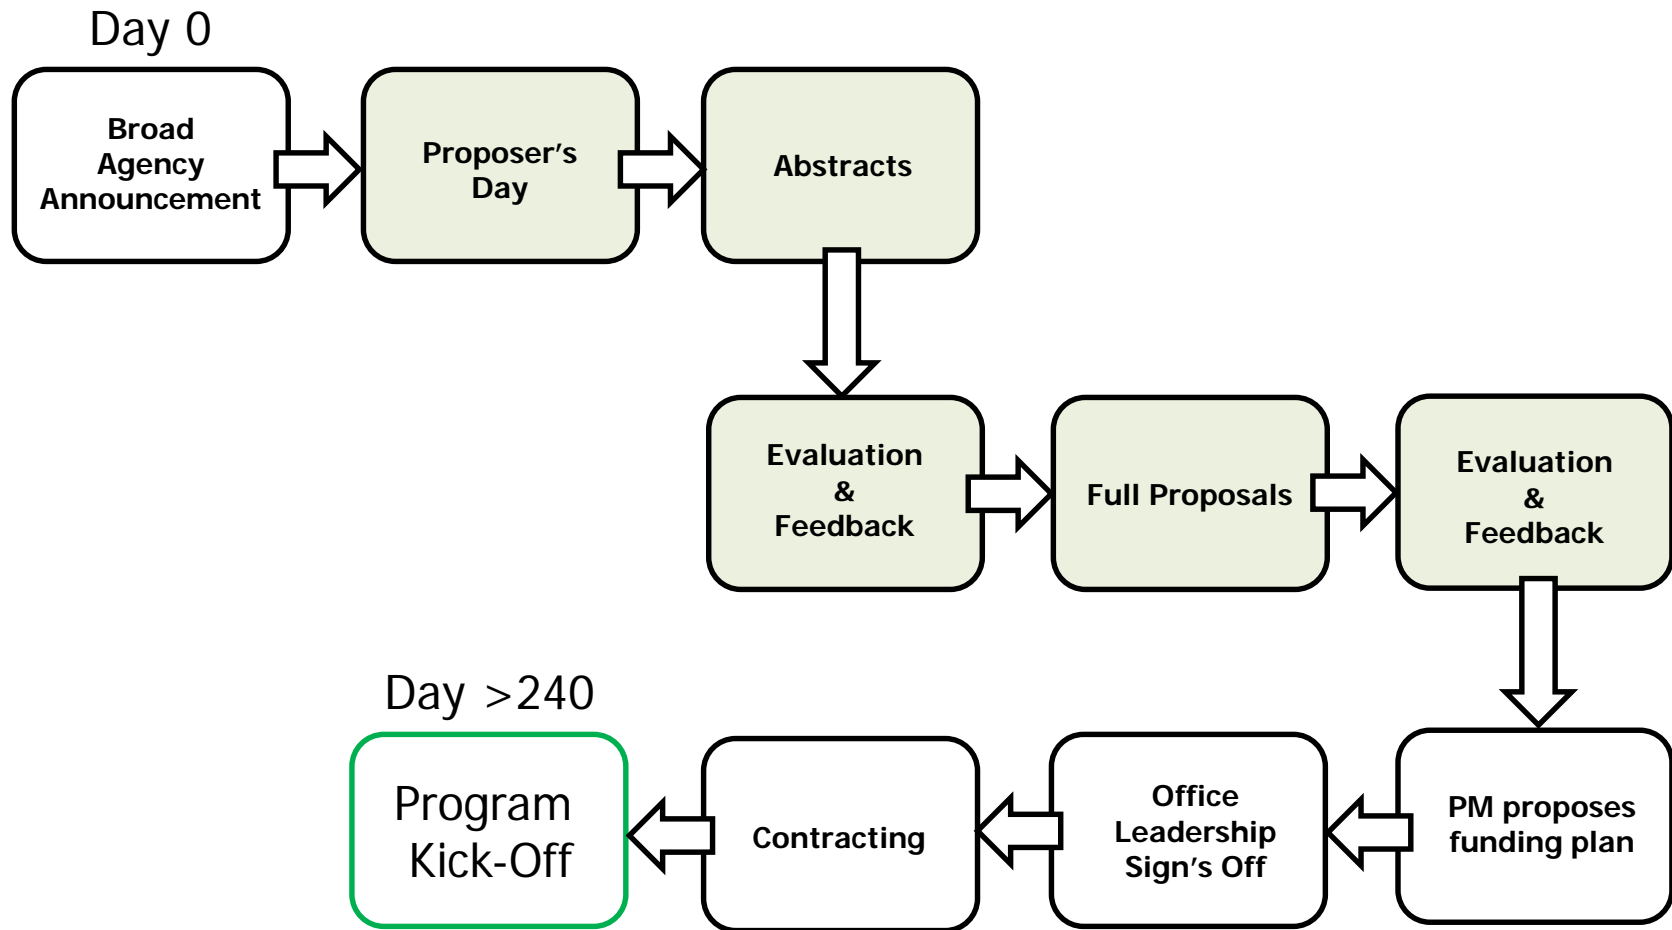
Day 0

Broad Agency Announcement

Proposer's Day

Abstracts

Evaluation & Feedback

Full Proposals

Evaluation & Feedback

PM proposes funding plan

Office Leadership Sign's Off

Contracting

Day >240

Program Kick-Off